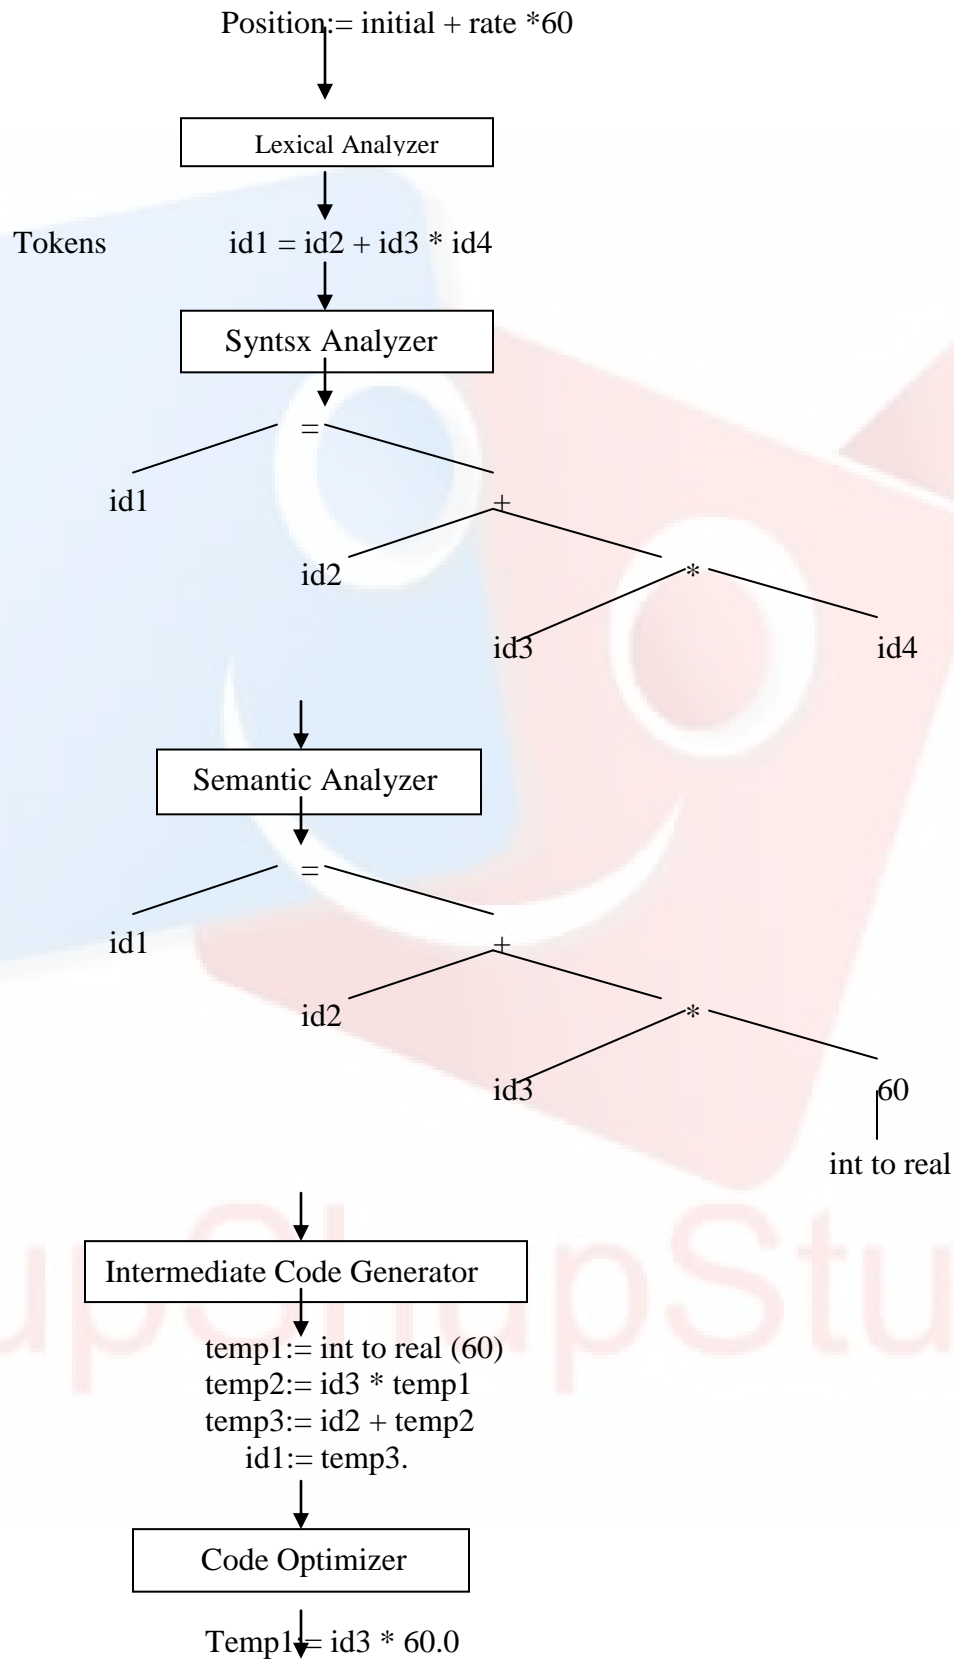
Position:= initial + rate *60

Lexical Analyzer

Tokens id1 = id2 + id3 * id4

Syntsx Analyzer

=

id1

+

id2

*

id3

id4

Semantic Analyzer

=

id1

+

id2

*

id3

60

int to real

Intermediate Code Generator

temp1:= int to real (60)
temp2:= id3 * temp1
temp3:= id2 + temp2
id1:= temp3.

Code Optimizer

Temp1:= id3 * 60.0

upGrupStu